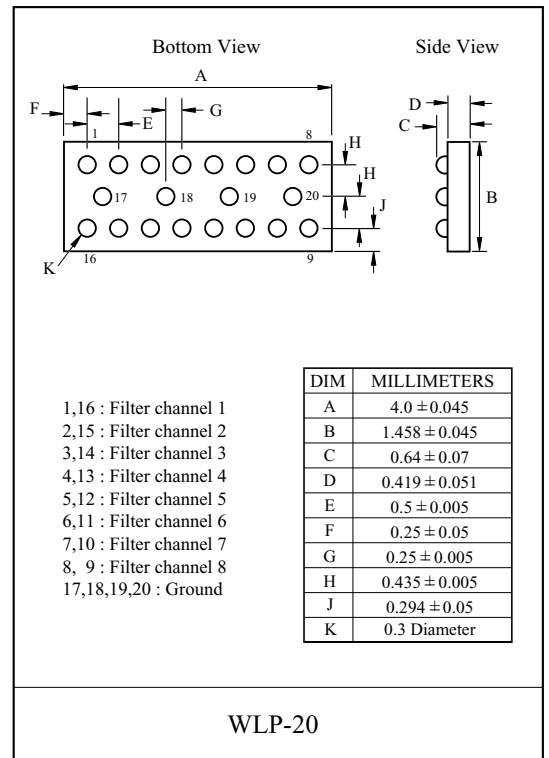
Bottom View

Side View

A

F

E

G

1

8

H

H

J

17

18

19

20

K

16

9

D

C

B

1,16 : Filter channel 1
2,15 : Filter channel 2
3,14 : Filter channel 3
4,13 : Filter channel 4
5,12 : Filter channel 5
6,11 : Filter channel 6
7,10 : Filter channel 7
8, 9 : Filter channel 8
17,18,19,20 : Ground

| DIM | MILLIMETERS |
|---|---|
| A | $4.0 \pm 0.045$ |
| B | $1.458 \pm 0.045$ |
| C | $0.64 \pm 0.07$ |
| D | $0.419 \pm 0.051$ |
| E | $0.5 \pm 0.005$ |
| F | $0.25 \pm 0.05$ |
| G | $0.25 \pm 0.005$ |
| H | $0.435 \pm 0.005$ |
| J | $0.294 \pm 0.05$ |
| K | 0.3 Diameter |

WLP-20